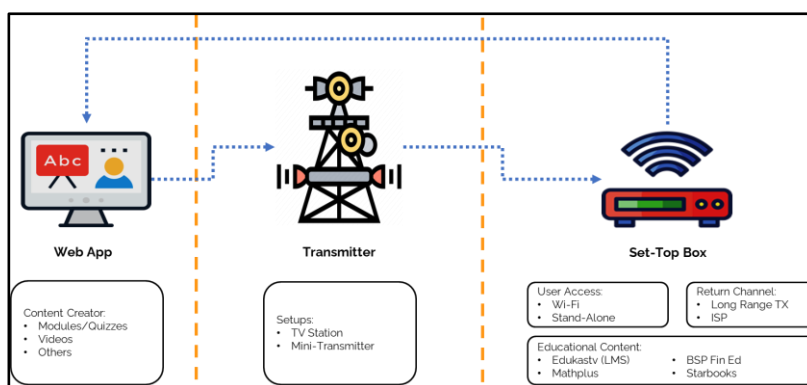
Abc

Web App

Transmitter

Set-Top Box

Content Creator:
- Modules/Quizzes
- Videos
- Others

Setups:
- TV Station
- Mini-Transmitter

User Access:
- Wi-Fi
- Stand-Alone

Return Channel:
- Long Range TX
- ISP

Educational Content:
- Edukastv (LMS)
- Mathplus
- BSP Fin Ed
- Starbooks